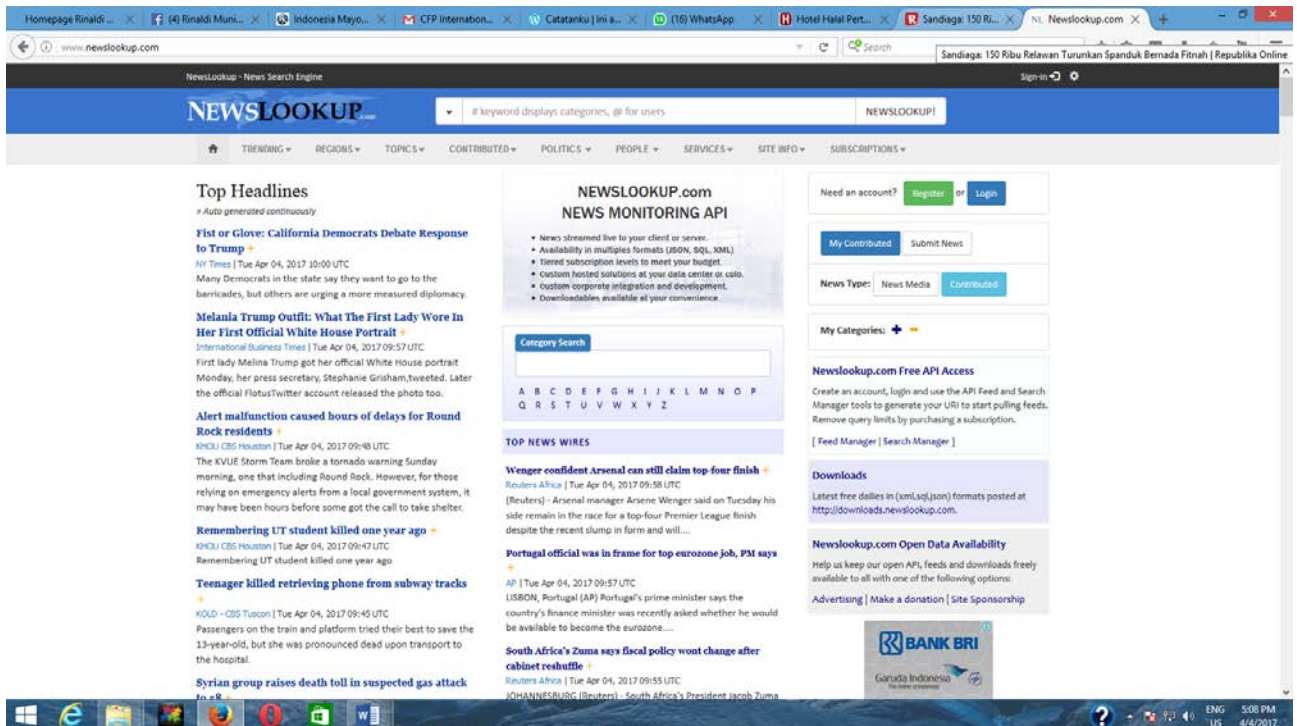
Homepage Rinaldi ... (4) Rinaldi Muni... Indonesia Mayo... CFP Internation... Catatanku | ini a... (16) WhatsApp Hotel Halal Pert... Sandiaga: 150 Ri... Newslookup.com

www.newslookup.com

Search

Sandiaga: 150 Ribu Relawan Turunkan Spanduk Bernada Fitnah | Republika Online

NewsLookup - News Search Engine

Sign-in

NEWSLOOKUP

# keyword displays categories, @ for users

NEWSLOOKUP!

TRENDING REGIONS TOPICS CONTRIBUTED POLITICS PEOPLE SERVICES SITE INFO SUBSCRIPTIONS

Top Headlines
» Auto generated continuously

Fist or Glove: California Democrats Debate Response to Trump +
NY Times | Tue Apr 04, 2017 10:00 UTC
Many Democrats in the state say they want to go to the barricades, but others are urging a more measured diplomacy.

Melania Trump Outfit: What The First Lady Wore In Her First Official White House Portrait +
International Business Times | Tue Apr 04, 2017 09:57 UTC
First lady Melina Trump got her official White House portrait Monday, her press secretary, Stephanie Grisham,tweeted. Later the official FlotusTwitter account released the photo too.

Alert malfunction caused hours of delays for Round Rock residents +
KHOU CBS Houston | Tue Apr 04, 2017 09:48 UTC
The KVUE Storm Team broke a tornado warning Sunday morning, one that including Round Rock. However, for those relying on emergency alerts from a local government system, it may have been hours before some got the call to take shelter.

Remembering UT student killed one year ago +
KHOU CBS Houston | Tue Apr 04, 2017 09:47 UTC
Remembering UT student killed one year ago

Teenager killed retrieving phone from subway tracks +
KOLD - CBS Tuscon | Tue Apr 04, 2017 09:45 UTC
Passengers on the train and platform tried their best to save the 13-year-old, but she was pronounced dead upon transport to the hospital.

Syrian group raises death toll in suspected gas attack to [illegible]

NEWSLOOKUP.com
NEWS MONITORING API

• News streamed live to your client or server.
• Availability in multiples formats (JSON, SQL, XML)
• Tiered subscription levels to meet your budget.
• Custom hosted solutions at your data center or colo.
• Custom corporate integration and development.
• Downloadables available at your convenience.

Category Search

A B C D E F G H I J K L M N O P Q R S T U V W X Y Z

TOP NEWS WIRES

Wenger confident Arsenal can still claim top-four finish +
Reuters Africa | Tue Apr 04, 2017 09:58 UTC
(Reuters) - Arsenal manager Arsene Wenger said on Tuesday his side remain in the race for a top-four Premier League finish despite the recent slump in form and will....

Portugal official was in frame for top eurozone job, PM says +
AP | Tue Apr 04, 2017 09:57 UTC
LISBON, Portugal (AP) Portugal's prime minister says the country's finance minister was recently asked whether he would be available to become the eurozone....

South Africa's Zuma says fiscal policy wont change after cabinet reshuffle +
Reuters Africa | Tue Apr 04, 2017 09:55 UTC
JOHANNESBURG (Reuters) - South Africa's President Jacob Zuma

Need an account? Register or Login

My Contributed Submit News

News Type: News Media Contributed

My Categories: + −

Newslookup.com Free API Access
Create an account, login and use the API Feed and Search Manager tools to generate your URI to start pulling feeds. Remove query limits by purchasing a subscription.
[ Feed Manager | Search Manager ]

Downloads
Latest free dailies in (xml,sql,json) formats posted at http://downloads.newslookup.com.

Newslookup.com Open Data Availability
Help us keep our open API, feeds and downloads freely available to all with one of the following options:
Advertising | Make a donation | Site Sponsorship

BANK BRI
Garuda Indonesia

ENG US 5:08 PM 4/4/2017